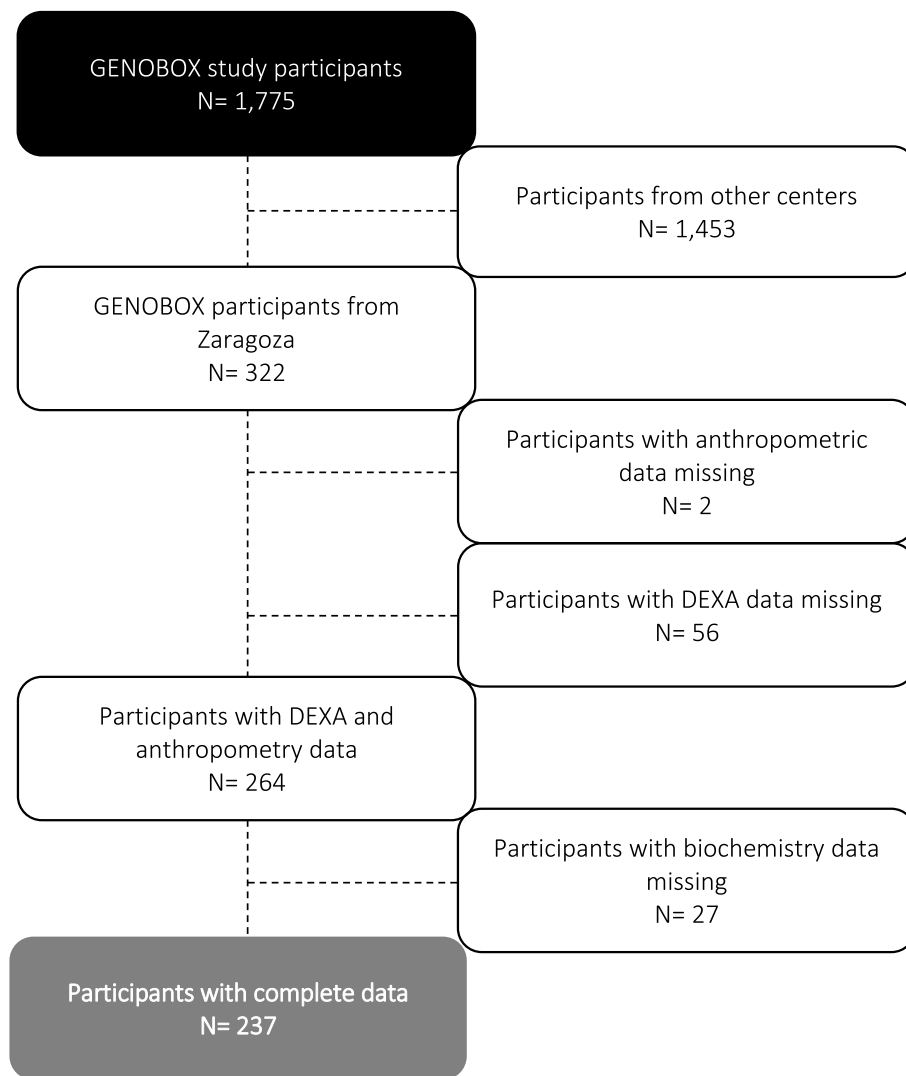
GENOBOX study participants
N= 1,775

Participants from other centers
N= 1,453

GENOBOX participants from Zaragoza
N= 322

Participants with anthropometric data missing
N= 2

Participants with DEXA data missing
N= 56

Participants with DEXA and anthropometry data
N= 264

Participants with biochemistry data missing
N= 27

Participants with complete data
N= 237